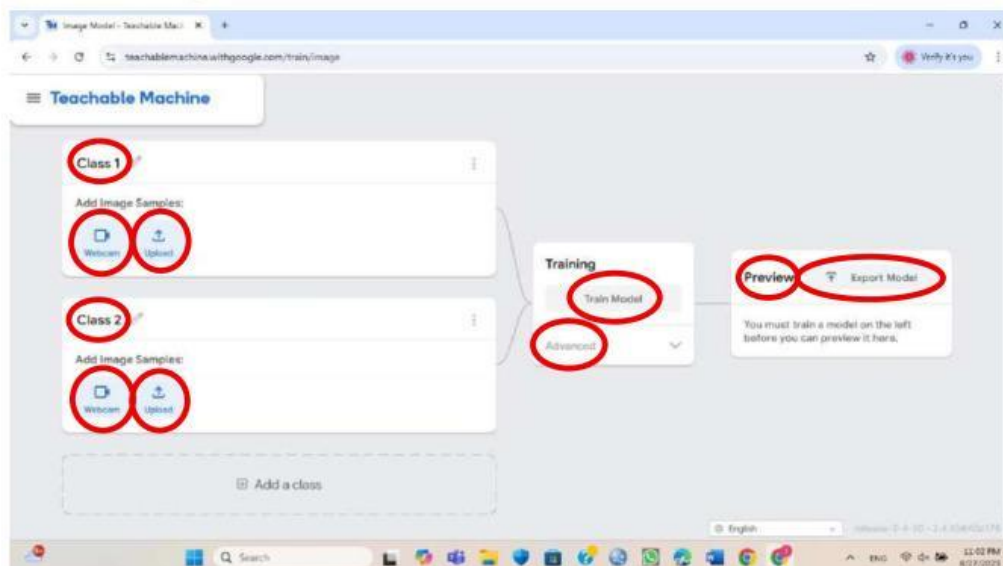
Image Model - Teachable Mac ×  +

teachablemachine.withgoogle.com/train/image

Verify it's you

≡ Teachable Machine

Class 1

Add Image Samples:

Webcam  Upload

Class 2

Add Image Samples:

Webcam  Upload

Add a class

Training

Train Model

Advanced

Preview

Export Model

You must train a model on the left before you can preview it here.

English

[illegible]

Search

ENG

11:02 PM
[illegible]